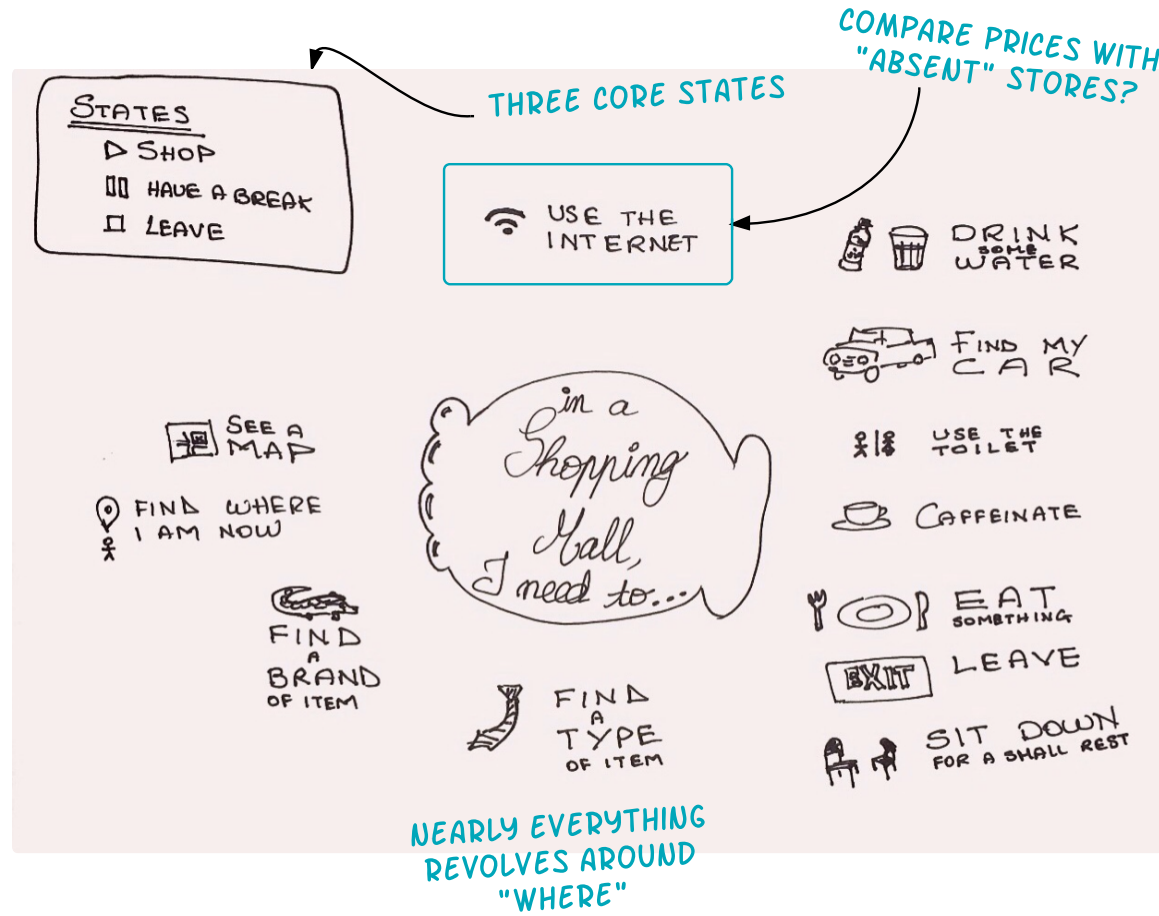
COMPARE PRICES WITH "ABSENT" STORES?

THREE CORE STATES

STATES
SHOP
HAVE A BREAK
LEAVE

USE THE INTERNET

DRINK SOME WATER

FIND MY CAR

USE THE TOILET

CAFFEINATE

EAT SOMTHING

EXIT

LEAVE

SIT DOWN FOR A SMALL REST

SEE A MAP

FIND WHERE I AM NOW

in a Shopping Mall, I need to...

FIND A BRAND OF ITEM

FIND A TYPE OF ITEM

NEARLY EVERYTHING REVOLVES AROUND "WHERE"